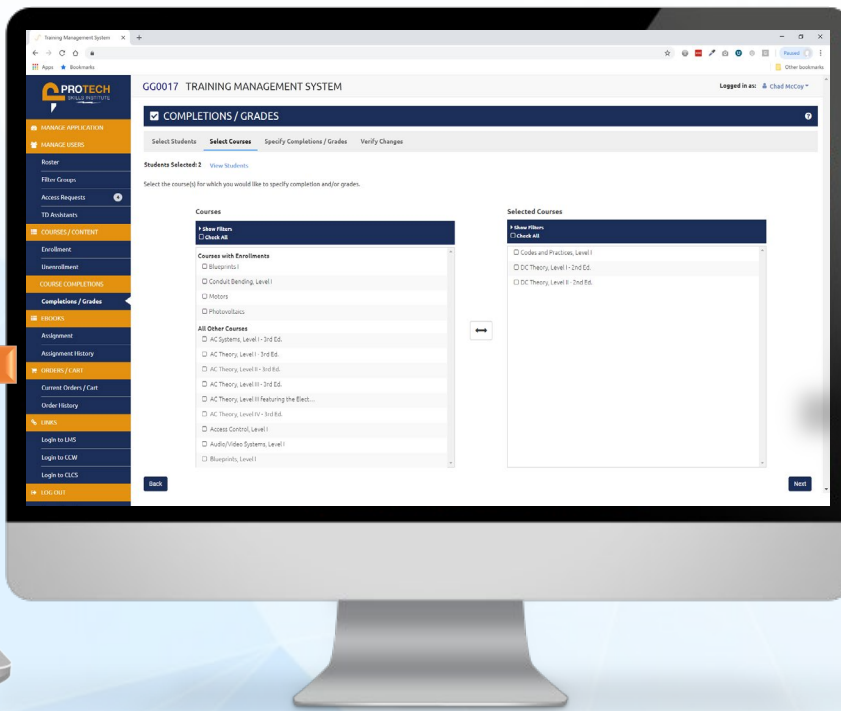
Training Management System

Apps Bookmarks

Paused

Other bookmarks

PROTECH SKILLS INSTITUTE

GG0017 TRAINING MANAGEMENT SYSTEM

Logged in as: Chad McCoy

MANAGE APPLICATION

MANAGE USERS

Roster

Filter Groups

Access Requests

TD Assistants

COURSES / CONTENT

Enrollment

Unenrollment

COURSE COMPLETIONS

Completions / Grades

EBOOKS

Assignment

Assignment History

ORDERS / CART

Current Orders / Cart

Order History

LINKS

Login to LMS

Login to CCW

Login to CLCS

LOG OUT

COMPLETIONS / GRADES

Select Students Select Courses Specify Completions / Grades Verify Changes

Students Selected: 2 View Students

Select the course(s) for which you would like to specify completion and/or grades.

Courses

Show Filters
Check All

Courses with Enrollments
Blueprints I
Conduit Bending, Level I
Motors
Photovoltaics

All Other Courses
AC Systems, Level I - 3rd Ed.
AC Theory, Level I - 3rd Ed.
AC Theory, Level II - 3rd Ed.
AC Theory, Level III - 3rd Ed.
AC Theory, Level III featuring the Elect...
AC Theory, Level IV - 3rd Ed.
Access Control, Level I
Audio/Video Systems, Level I
Blueprints, Level I

Selected Courses

Show Filters
Check All

Codes and Practices, Level I
DC Theory, Level I - 2nd Ed.
DC Theory, Level II - 2nd Ed.

Back

Next